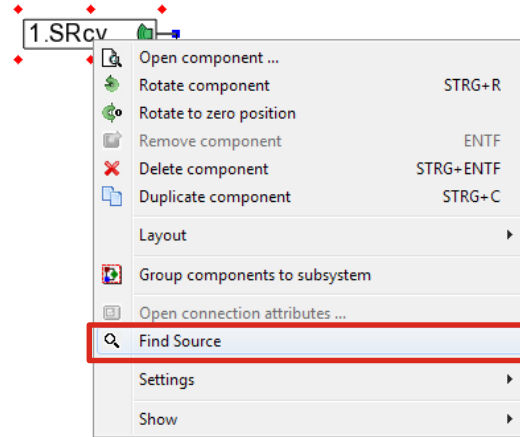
1.SRcv

Open component ...
Rotate component STRG+R
Rotate to zero position
Remove component ENTF
Delete component STRG+ENTF
Duplicate component STRG+C

Layout

Group components to subsystem

Open connection attributes ...
Find Source

Settings

Show